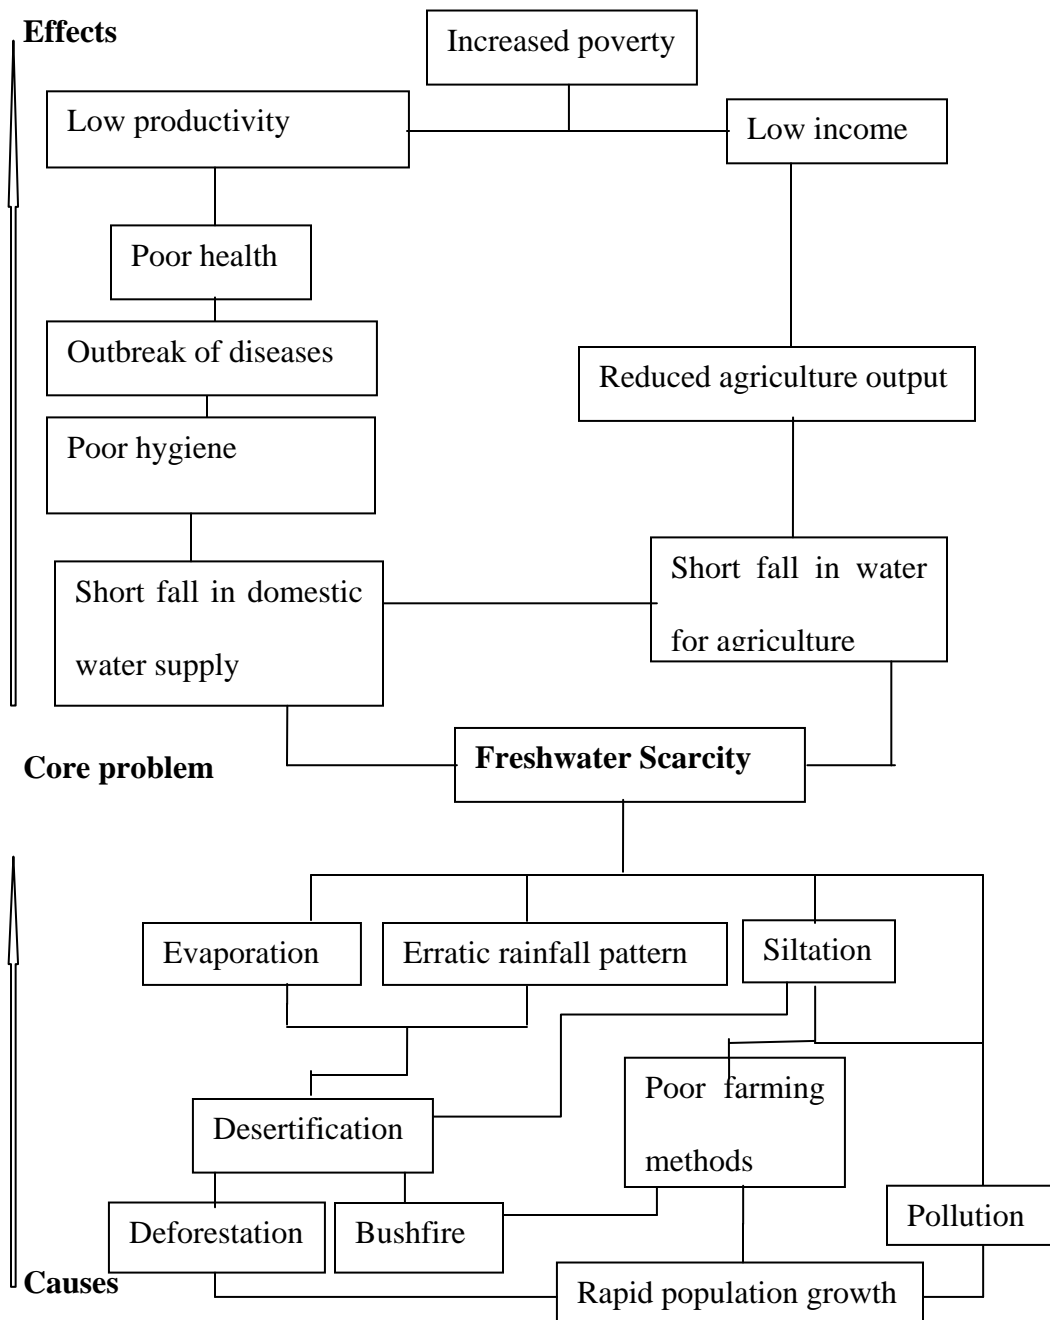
Effects

Increased poverty

Low productivity

Low income

Poor health

Outbreak of diseases

Reduced agriculture output

Poor hygiene

Short fall in domestic water supply

Short fall in water for agriculture

Core problem

Freshwater Scarcity

Evaporation

Erratic rainfall pattern

Siltation

Poor farming methods

Desertification

Deforestation

Bushfire

Pollution

Causes

Rapid population growth